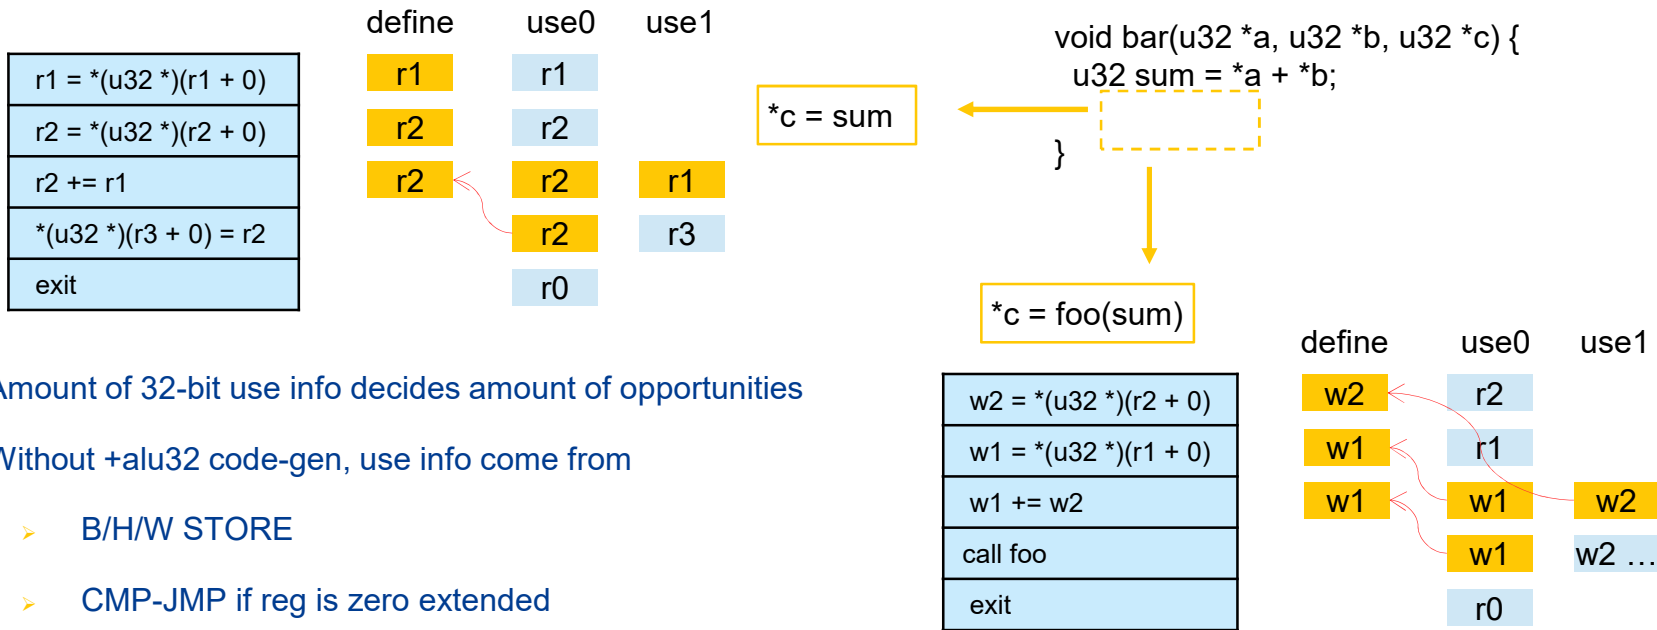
| r1 = *(u32 *)(r1 + 0) |
|---|
| r2 = *(u32 *)(r2 + 0) |
| r2 += r1 |
| *(u32 *)(r3 + 0) = r2 |
| exit |

| define | use0 | use1 |
|---|---|---|
| r1 | r1 | |
| r2 | r2 | |
| r2 | r2 | r1 |
| | r2 | r3 |
| | r0 | |

*c = sum

void bar(u32 *a, u32 *b, u32 *c) {
u32 sum = *a + *b;

}

*c = foo(sum)

| w2 = *(u32 *)(r2 + 0) |
|---|
| w1 = *(u32 *)(r1 + 0) |
| w1 += w2 |
| call foo |
| exit |

| define | use0 | use1 |
|---|---|---|
| w2 | r2 | |
| w1 | r1 | |
| w1 | w1 | w2 |
| | w1 | w2 … |
| | r0 | |

Amount of 32-bit use info decides amount of opportunities

Without +alu32 code-gen, use info come from

B/H/W STORE

CMP-JMP if reg is zero extended